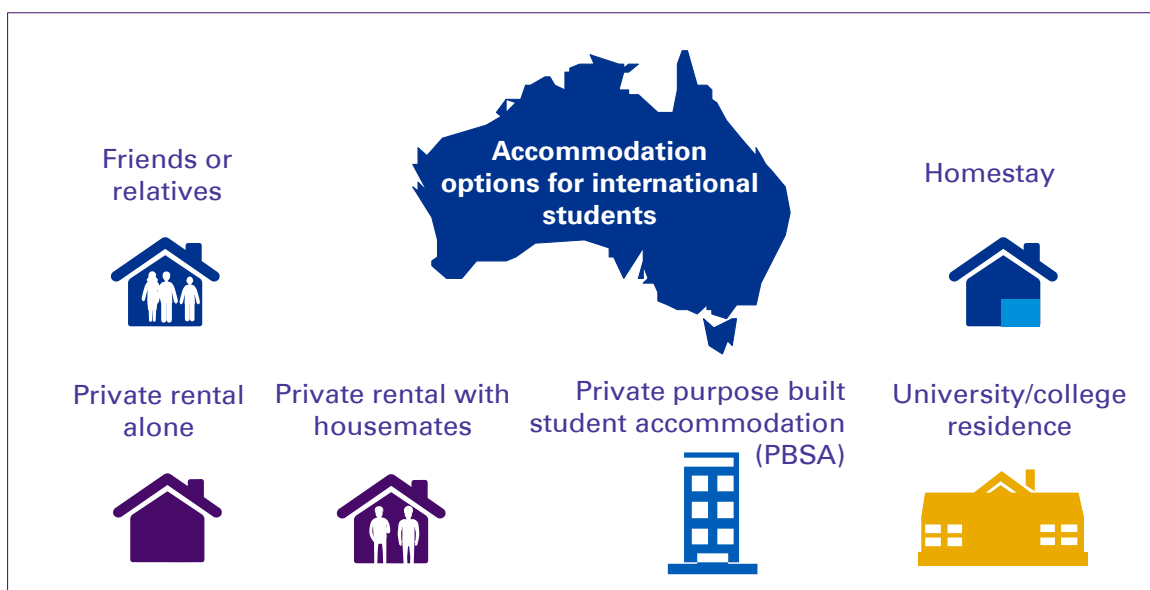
Accommodation options for international students

Friends or relatives

Homestay

Private rental alone

Private rental with housemates

Private purpose built student accommodation (PBSA)

University/college residence